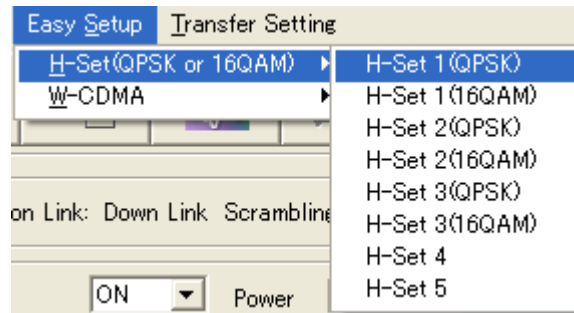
Easy Setup Transfer Setting

H-Set(QPSK or 16QAM)
W-CDMA

H-Set 1(QPSK)
H-Set 1(16QAM)
H-Set 2(QPSK)
H-Set 2(16QAM)
H-Set 3(QPSK)
H-Set 3(16QAM)
H-Set 4
H-Set 5

on Link: Down Link Scramblin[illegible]

ON
Power